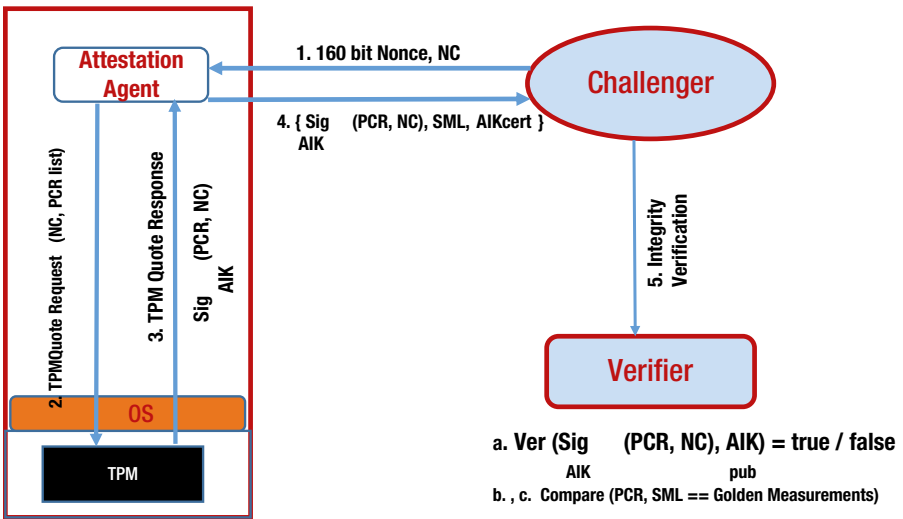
Attestation Agent

1. 160 bit Nonce, NC

Challenger

4. { Sig AIK (PCR, NC), SML, AIKcert }

2. TPMQuote Request (NC, PCR list)

3. TPM Quote Response

Sig AIK (PCR, NC)

5. Integrity Verification

Verifier

OS

TPM

a. Ver (Sig AIK (PCR, NC), AIK pub) = true / false

b. , c. Compare (PCR, SML == Golden Measurements)